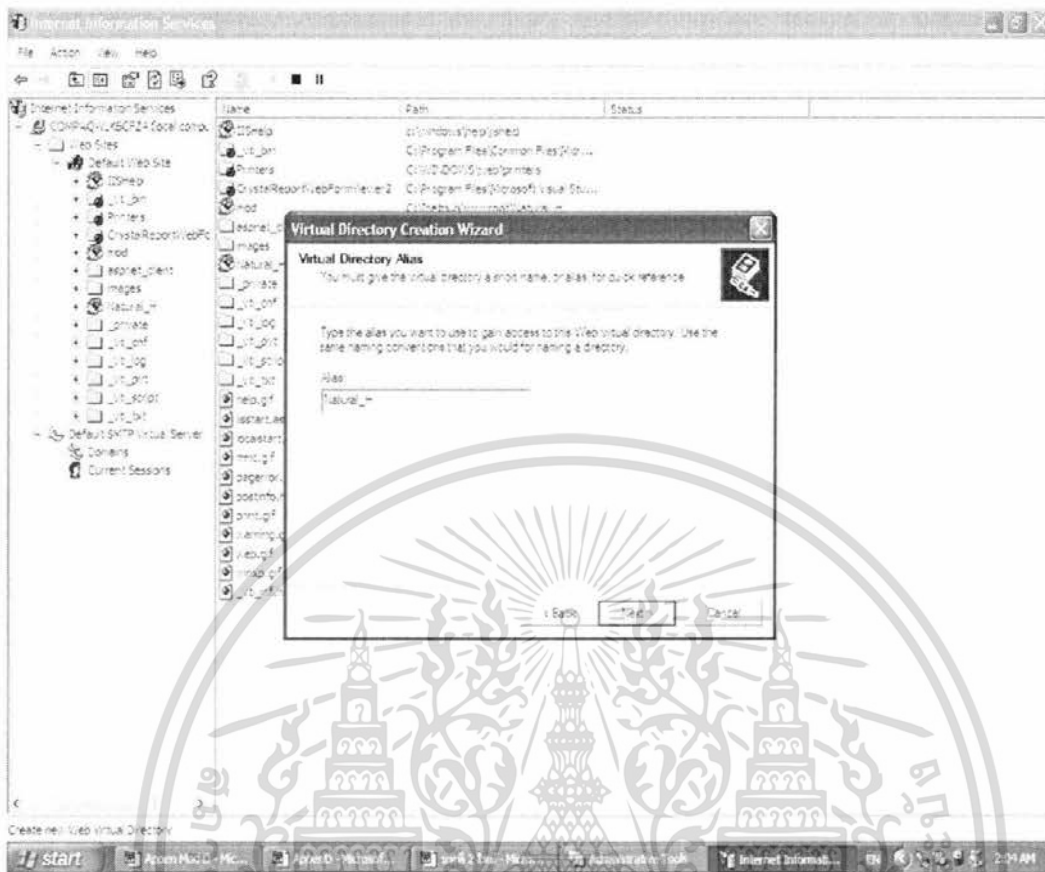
Internet Information Services

File Action View Help

Internet Information Services
COMPAQ-WLX6CF24 (local computer)
Web Sites
Default Web Site
IISHelp
_vti_bin
Printers
CrystalReportWebFo
mod
aspnet_client
images
Natural_Hr
_private
_vti_cnf
_vti_log
_vti_pvt
_vti_script
_vti_txt
Default SMTP Virtual Server
Domains
Current Sessions

| Name | Path | Status |
|---|---|---|
| IISHelp | c:\windows\help\iishelp | |
| _vti_bin | C:\Program Files\Common Files\Micr... | |
| Printers | C:\WINDOWS\web\printers | |
| CrystalReportWebFormViewer2 | C:\Program Files\Microsoft Visual Stu... | |
| mod | C:\Inetpub\wwwroot\Natural_Hr | |
| aspnet_c | | |
| images | | |
| Natural_ | | |
| _private | | |
| _vti_cnf | | |
| _vti_log | | |
| _vti_pvt | | |
| _vti_scrip | | |
| _vti_txt | | |
| help.gif | | |
| iisstart.as | | |
| localstart. | | |
| mmc.gif | | |
| pagerror. | | |
| postinfo.h | | |
| print.gif | | |
| warning.g | | |
| web.gif | | |
| winxp.gif | | |
| _vti_inf | | |

Virtual Directory Creation Wizard

Virtual Directory Alias
You must give the virtual directory a short name, or alias, for quick reference.

Type the alias you want to use to gain access to this Web virtual directory. Use the same naming conventions that you would for naming a directory.

Alias:
Natural_Hr

< Back Next > Cancel

Create new Web Virtual Directory

start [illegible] - Mic... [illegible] - Microsof... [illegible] - Micro... Administrative Tools Internet Informati... EN 2:04 AM